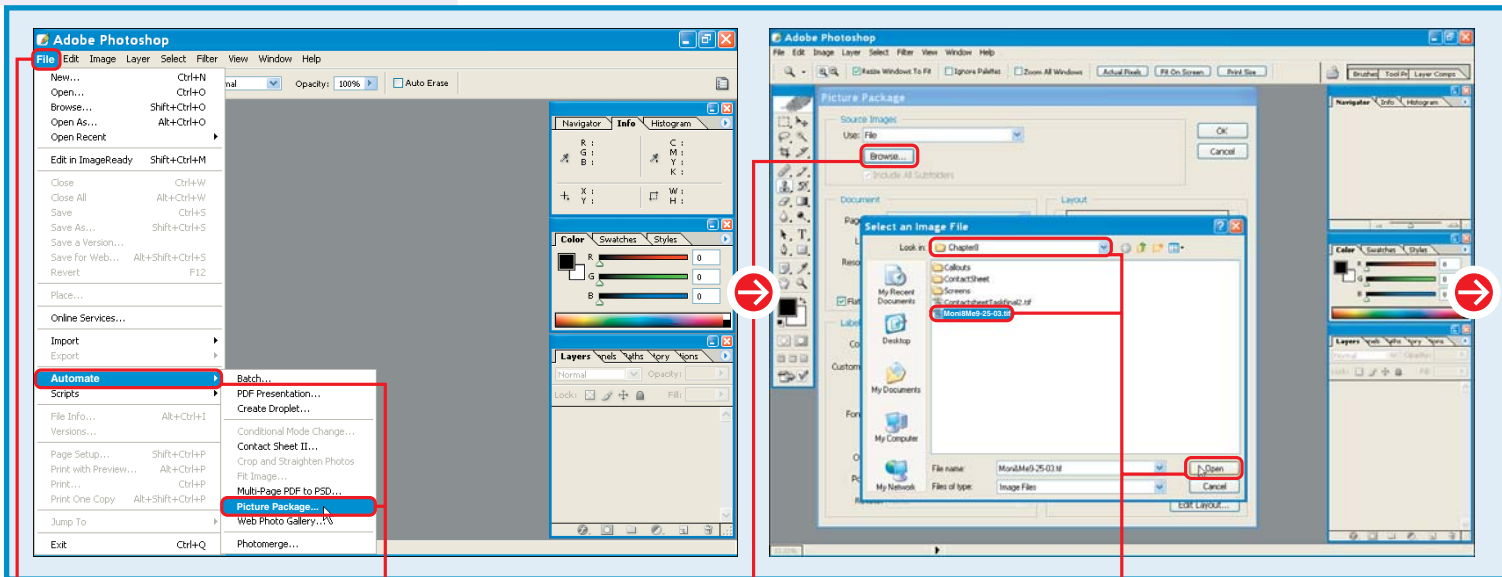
Adobe Photoshop

File Edit Image Layer Select Filter View Window Help

rmal Opacity: 100% Auto Erase

New... Ctrl+N
Open... Ctrl+O
Browse... Shift+Ctrl+O
Open As... Alt+Ctrl+O
Open Recent
Edit in ImageReady Shift+Ctrl+M
Close Ctrl+W
Close All Alt+Ctrl+W
Save Ctrl+S
Save As... Shift+Ctrl+S
Save a Version...
Save for Web... Alt+Shift+Ctrl+S
Revert F12
Place...
Online Services...
Import
Export
Automate
Scripts
File Info... Alt+Ctrl+I
Versions...
Page Setup... Shift+Ctrl+P
Print with Preview... Alt+Ctrl+P
Print... Ctrl+P
Print One Copy Alt+Shift+Ctrl+P
Jump To
Exit Ctrl+Q

Batch...
PDF Presentation...
Create Droplet...
Conditional Mode Change...
Contact Sheet II...
Crop and Straighten Photos
Fit Image...
Multi-Page PDF to PSD...
Picture Package...
Web Photo Gallery...
Photomerge...

Navigator Info Histogram
R : G : B :
C : M : Y : K :
X : Y :
W : H :

Color Swatches Styles
R 0
G 0
B 0

Layers nnels aths tory tions
Normal Opacity:
Lock: Fill:

Adobe Photoshop

File Edit Image Layer Select Filter View Window Help

Resize Windows To Fit Ignore Palettes Zoom All Windows Actual Pixels Fit On Screen Print Size
Brushes Tool Pr Layer Comps

Picture Package
Source Images
Use: File
Browse...
Include All Subfolders
OK
Cancel
Document
Layout
Edit Layout...

Select an Image File
Look in: Chapter8
Callouts
ContactSheet
Screens
ContactsheetTaskfinal2.tif
Moni&Me9-25-03.tif
My Recent Documents
Desktop
My Documents
My Computer
My Network
File name: Moni&Me9-25-03.tif
Files of type: Image Files
Open
Cancel

Navigator Info Histogram
Color Swatches Styles
Layers